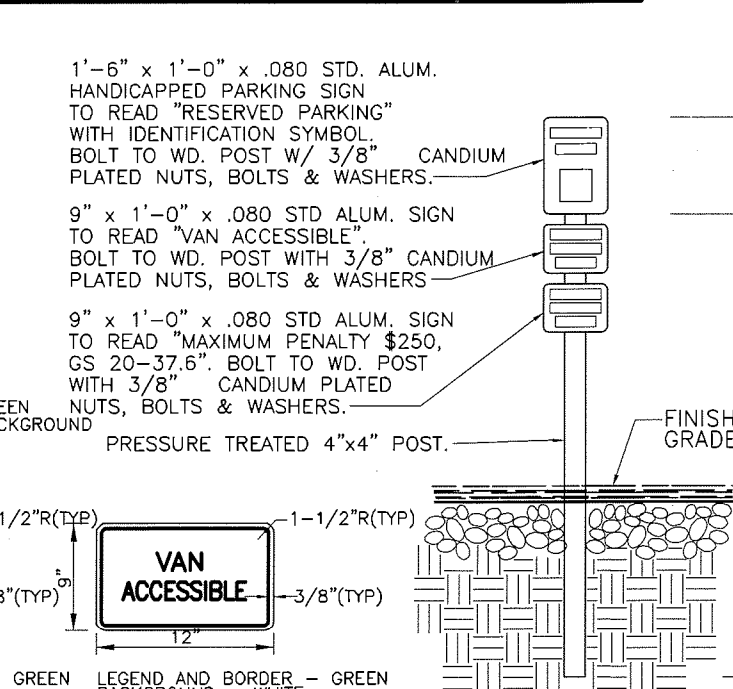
1'–6" x 1'–0" x .080 STD. ALUM. HANDICAPPED PARKING SIGN TO READ "RESERVED PARKING" WITH IDENTIFICATION SYMBOL. BOLT TO WD. POST W/ 3/8" CANDIUM PLATED NUTS, BOLTS & WASHERS.

9" x 1'–0" x .080 STD ALUM. SIGN TO READ "VAN ACCESSIBLE". BOLT TO WD. POST WITH 3/8" CANDIUM PLATED NUTS, BOLTS & WASHERS

9" x 1'–0" x .080 STD ALUM. SIGN TO READ "MAXIMUM PENALTY $250, GS 20–37.6". BOLT TO WD. POST WITH 3/8" CANDIUM PLATED NUTS, BOLTS & WASHERS.

EEN
CKGROUND

PRESSURE TREATED 4"x4" POST.

FINISH
GRADE

1/2"R(TYP)

1–1/2"R(TYP)

9"

8"(TYP)

VAN
ACCESSIBLE

3/8"(TYP)

12"

GREEN

LEGEND AND BORDER – GREEN
BACKGROUND – WHITE